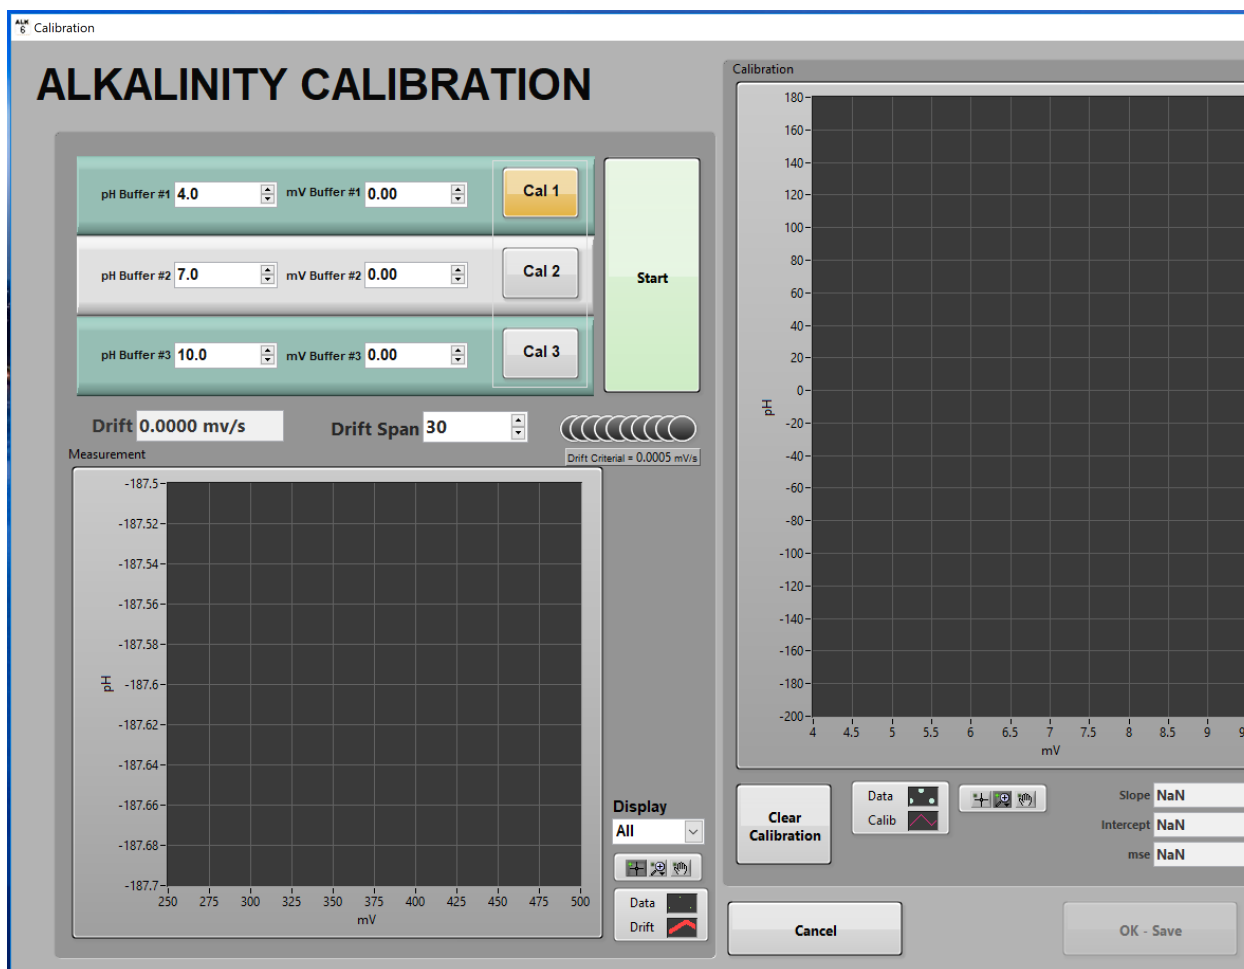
Calibration

ALKALINITY CALIBRATION

pH Buffer #1 4.0 mV Buffer #1 0.00 Cal 1
pH Buffer #2 7.0 mV Buffer #2 0.00 Cal 2
pH Buffer #3 10.0 mV Buffer #3 0.00 Cal 3

Start

Drift 0.0000 mv/s
Drift Span 30
Drift Criterial = 0.0005 mV/s

Measurement
-187.5
-187.52
-187.54
-187.56
-187.58
-187.6
-187.62
-187.64
-187.66
-187.68
-187.7
pH
250 275 300 325 350 375 400 425 450 475 500
mV

Display
All

Data
Drift

Calibration
180
160
140
120
100
80
60
40
20
0
-20
-40
-60
-80
-100
-120
-140
-160
-180
-200
pH
4 4.5 5 5.5 6 6.5 7 7.5 8 8.5 9 9
mV

Clear Calibration

Data
Calib

Slope NaN
Intercept NaN
mse NaN

Cancel

OK - Save